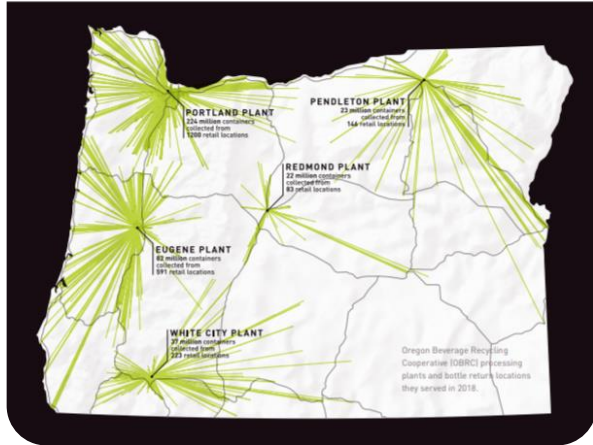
PORTLAND PLANT
224 million containers collected from 1200 retail locations

PENDLETON PLANT
23 million containers collected from 144 retail locations

REDMOND PLANT
22 million containers collected from 83 retail locations

EUGENE PLANT
82 million containers collected from 591 retail locations

WHITE CITY PLANT
37 million containers collected from 223 retail locations

Oregon Beverage Recycling Cooperative (OBRC) processing plants and bottle return locations they served in 2018.